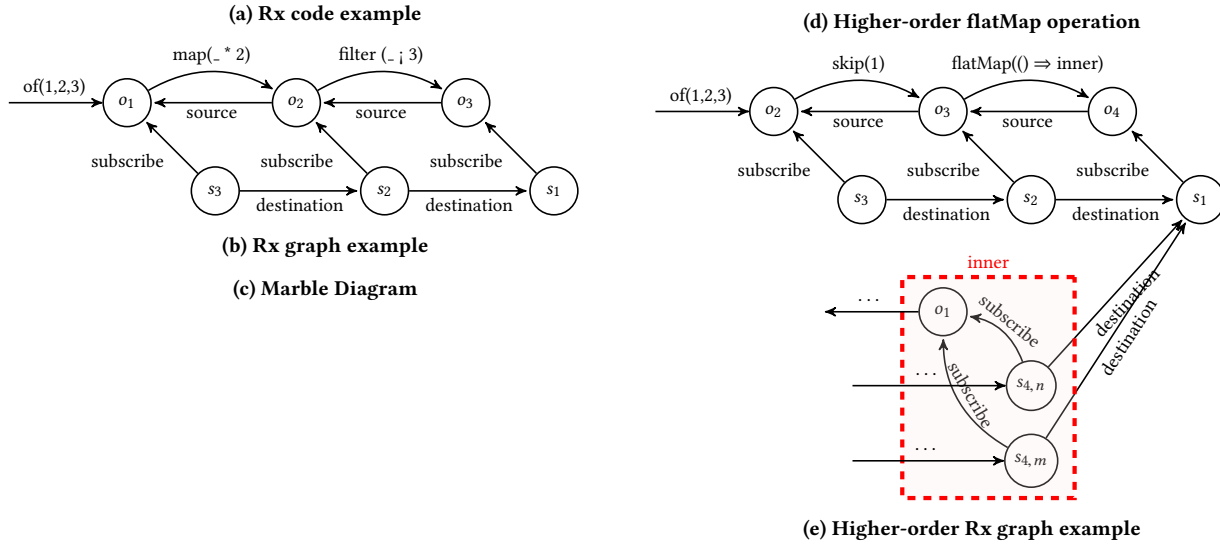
(a) Rx code example

map(_ * 2)
filter (_ ¡ 3)
of(1,2,3)
$o_1$
$o_2$
$o_3$
source
source
subscribe
subscribe
subscribe
$s_3$
$s_2$
$s_1$
destination
destination

(b) Rx graph example

(c) Marble Diagram

(d) Higher-order flatMap operation

skip(1)
flatMap(() ⇒ inner)
of(1,2,3)
$o_2$
$o_3$
$o_4$
source
source
subscribe
subscribe
subscribe
$s_3$
$s_2$
$s_1$
destination
destination

inner
. . .
$o_1$
subscribe
destination
destination
. . .
subscribe
$s_{4,n}$
. . .
$s_{4,m}$

(e) Higher-order Rx graph example